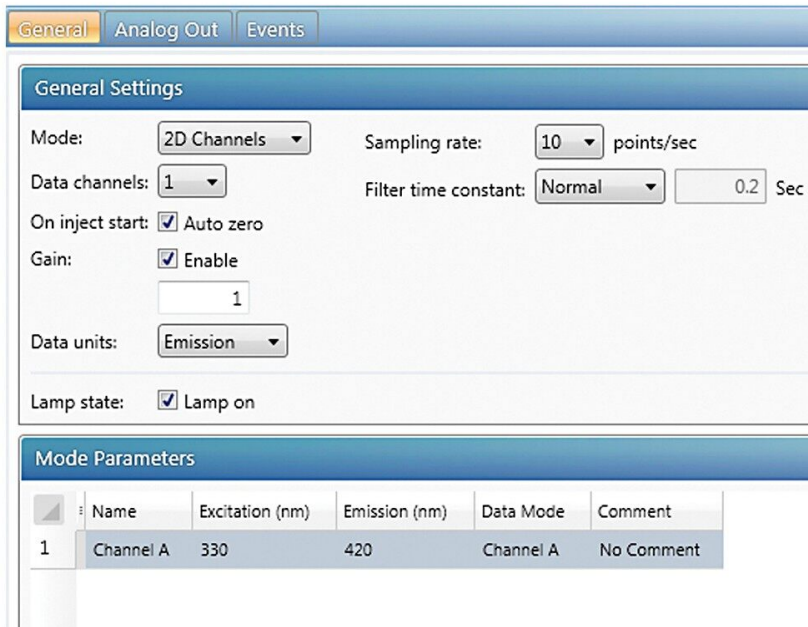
General | Analog Out | Events

General Settings

Mode: 2D Channels
Data channels: 1
On inject start: Auto zero
Gain: Enable
1
Data units: Emission

Sampling rate: 10 points/sec
Filter time constant: Normal 0.2 Sec

Lamp state: Lamp on

Mode Parameters

| | Name | Excitation (nm) | Emission (nm) | Data Mode | Comment |
|---|---|---|---|---|---|
| 1 | Channel A | 330 | 420 | Channel A | No Comment |